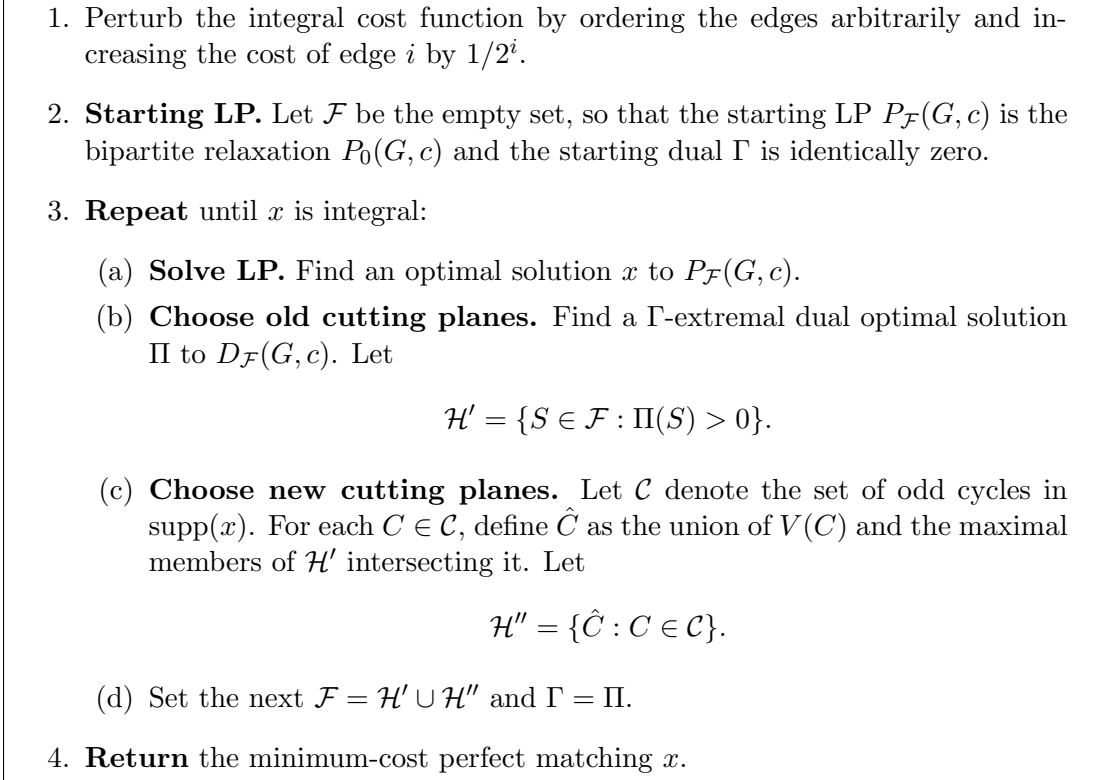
1. Perturb the integral cost function by ordering the edges arbitrarily and increasing the cost of edge $i$ by $1/2^i$.

2. **Starting LP.** Let $\mathcal{F}$ be the empty set, so that the starting LP $P_{\mathcal{F}}(G, c)$ is the bipartite relaxation $P_0(G, c)$ and the starting dual $\Gamma$ is identically zero.

3. **Repeat** until $x$ is integral:

(a) **Solve LP.** Find an optimal solution $x$ to $P_{\mathcal{F}}(G, c)$.

(b) **Choose old cutting planes.** Find a $\Gamma$-extremal dual optimal solution $\Pi$ to $D_{\mathcal{F}}(G, c)$. Let

$$\mathcal{H}' = \{S \in \mathcal{F} : \Pi(S) > 0\}.$$

(c) **Choose new cutting planes.** Let $\mathcal{C}$ denote the set of odd cycles in $\text{supp}(x)$. For each $C \in \mathcal{C}$, define $\hat{C}$ as the union of $V(C)$ and the maximal members of $\mathcal{H}'$ intersecting it. Let

$$\mathcal{H}'' = \{\hat{C} : C \in \mathcal{C}\}.$$

(d) Set the next $\mathcal{F} = \mathcal{H}' \cup \mathcal{H}''$ and $\Gamma = \Pi$.

4. **Return** the minimum-cost perfect matching $x$.